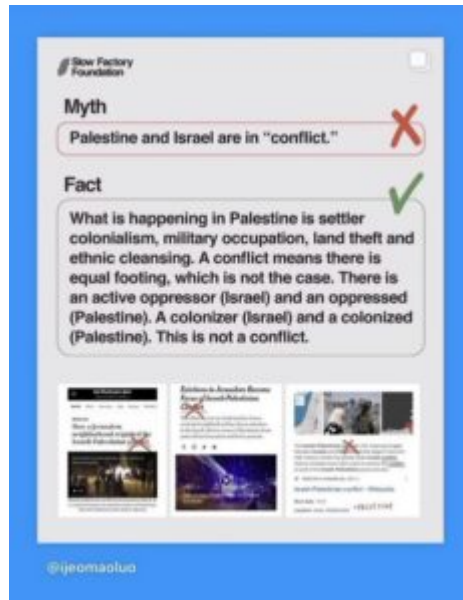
Slow Factory Foundation

Myth

Palestine and Israel are in "conflict."

Fact

What is happening in Palestine is settler colonialism, military occupation, land theft and ethnic cleansing. A conflict means there is equal footing, which is not the case. There is an active oppressor (Israel) and an oppressed (Palestine). A colonizer (Israel) and a colonized (Palestine). This is not a conflict.

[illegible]

@ijeomaoluo